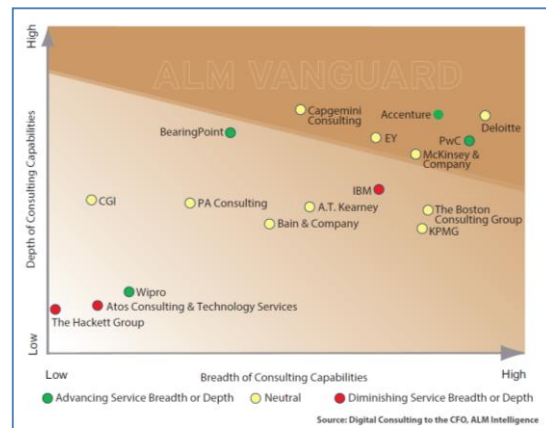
High

Depth of Consulting Capabilities

Low

ALM VANGUARD

Capgemini Consulting

Accenture

Deloitte

BearingPoint

EY

PwC

McKinsey & Company

IBM

CGI

PA Consulting

A.T. Kearney

The Boston Consulting Group

Bain & Company

KPMG

Wipro

Atos Consulting & Technology Services

The Hackett Group

Low

Breadth of Consulting Capabilities

High

Advancing Service Breadth or Depth

Neutral

Diminishing Service Breadth or Depth

Source: Digital Consulting to the CFO, ALM Intelligence